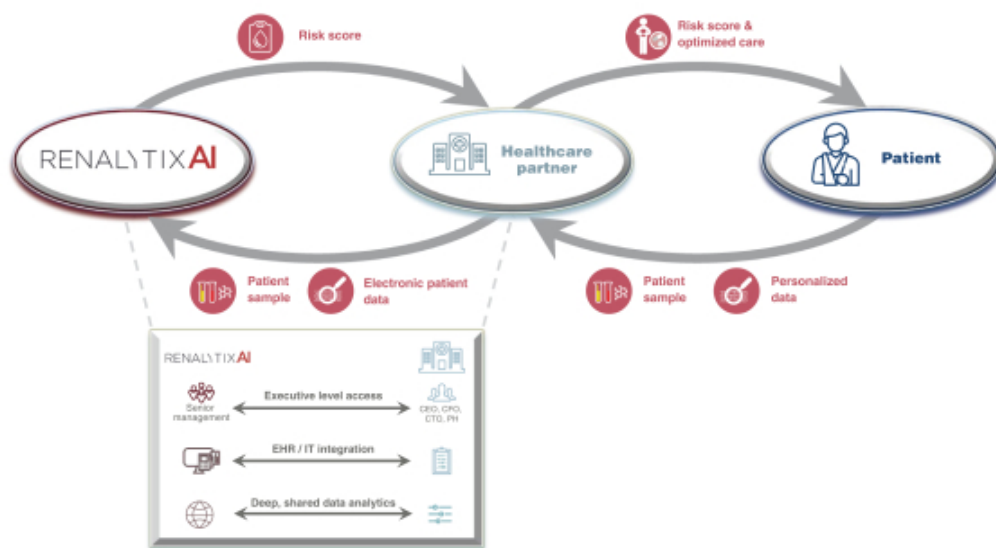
Risk score

Risk score & optimized care

RENALYTIXAI

Healthcare partner

Patient

Patient sample

Electronic patient data

Patient sample

Personalized data

RENALYTIXAI

Senior management

Executive level access

CEO, CFO, CTO, PH

EHR / IT integration

Deep, shared data analytics